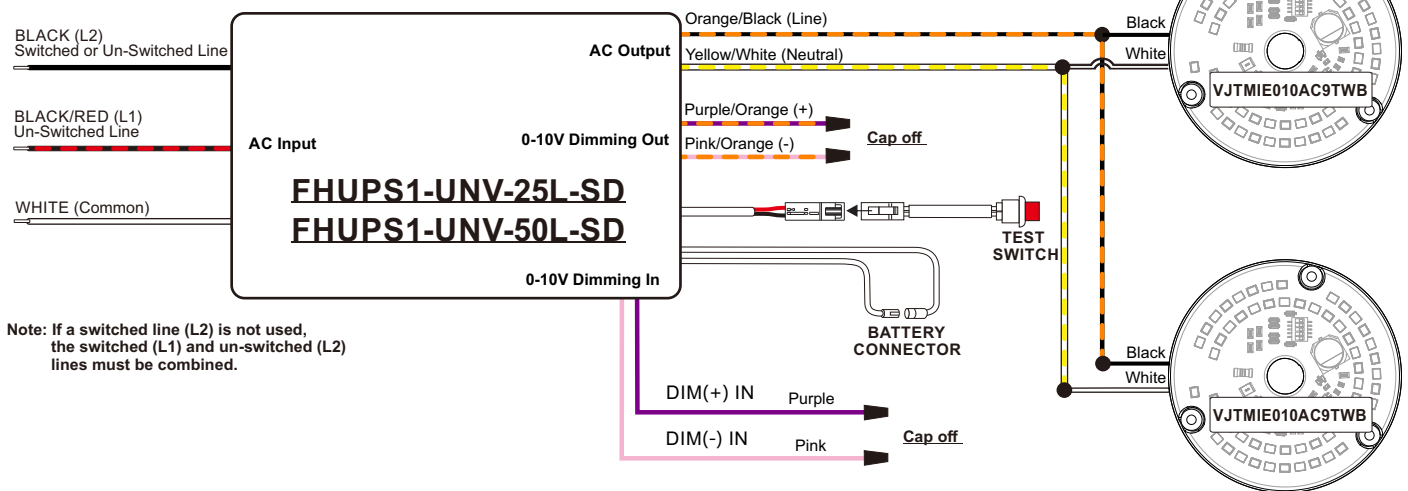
BLACK (L2)
Switched or Un-Switched Line

BLACK/RED (L1)
Un-Switched Line

WHITE (Common)

AC Output

AC Input

0-10V Dimming Out

FHUPS1-UNV-25L-SD
FHUPS1-UNV-50L-SD

0-10V Dimming In

Orange/Black (Line)

Yellow/White (Neutral)

Purple/Orange (+)

Pink/Orange (-)

Cap off

TEST SWITCH

BATTERY CONNECTOR

Black

White

VJTMIE010AC9TWB

Black

White

VJTMIE010AC9TWB

Note: If a switched line (L2) is not used, the switched (L1) and un-switched (L2) lines must be combined.

DIM(+) IN

Purple

DIM(-) IN

Pink

Cap off